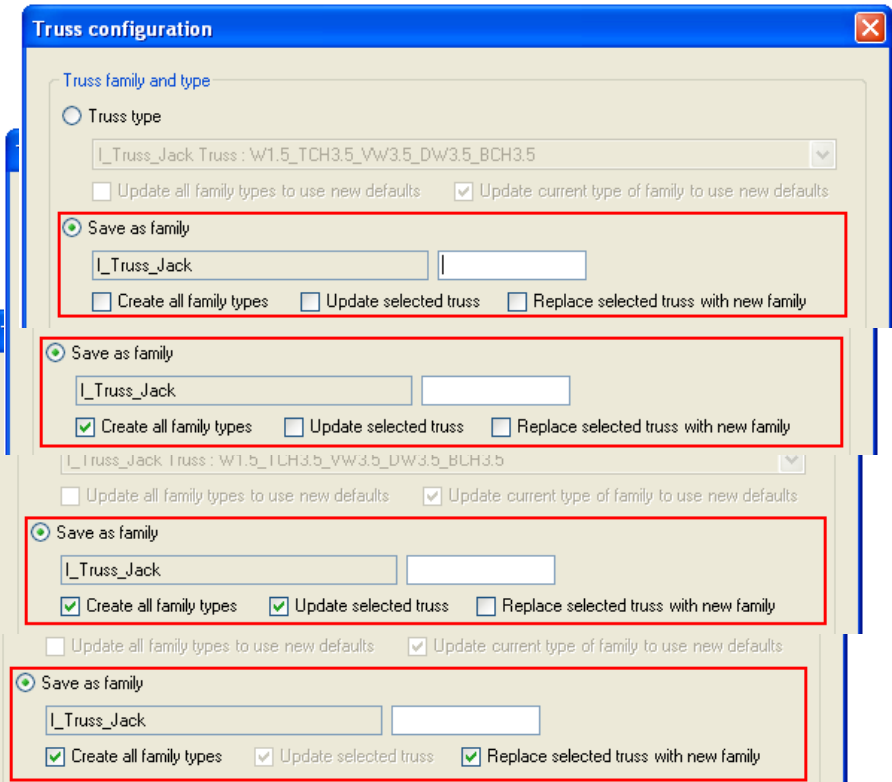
Truss configuration

Truss family and type

Truss type

I_Truss_Jack Truss : W1.5_TCH3.5_VW3.5_DW3.5_BCH3.5

Update all family types to use new defaults
Update current type of family to use new defaults

Save as family

I_Truss_Jack

Create all family types
Update selected truss
Replace selected truss with new family

Save as family

I_Truss_Jack

Create all family types
Update selected truss
Replace selected truss with new family

I_Truss_Jack Truss : W1.5_TCH3.5_VW3.5_DW3.5_BCH3.5

Update all family types to use new defaults
Update current type of family to use new defaults

Save as family

I_Truss_Jack

Create all family types
Update selected truss
Replace selected truss with new family

Update all family types to use new defaults
Update current type of family to use new defaults

Save as family

I_Truss_Jack

Create all family types
Update selected truss
Replace selected truss with new family